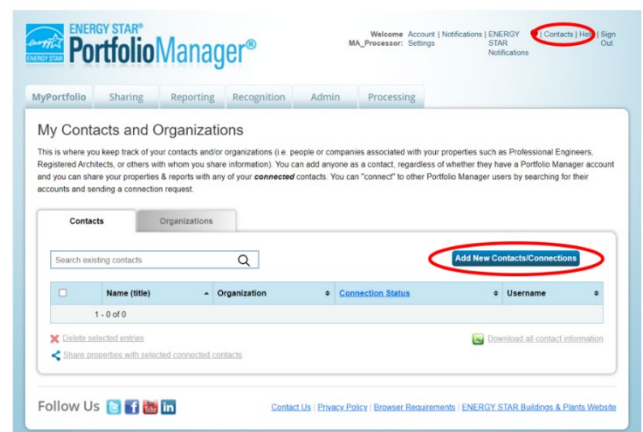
ENERGY STAR® PortfolioManager®

ENERGY STAR

Welcome MA_Processor: Account Settings | Notifications | ENERGY STAR Notifications | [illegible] | Contacts | Help | Sign Out

MyPortfolio Sharing Reporting Recognition Admin Processing

My Contacts and Organizations

This is where you keep track of your contacts and/or organizations (i.e. people or companies associated with your properties such as Professional Engineers, Registered Architects, or others with whom you share information). You can add anyone as a contact, regardless of whether they have a Portfolio Manager account and you can share your properties & reports with any of your *connected* contacts. You can "connect" to other Portfolio Manager users by searching for their accounts and sending a connection request.

Contacts Organizations

Search existing contacts

Add New Contacts/Connections

| | Name (title) | Organization | Connection Status | Username |
|---|---|---|---|---|
| | 1 - 0 of 0 | | | |

Delete selected entries

Download all contact information

Share properties with selected connected contacts

Follow Us

Contact Us | Privacy Policy | Browser Requirements | ENERGY STAR Buildings & Plants Website